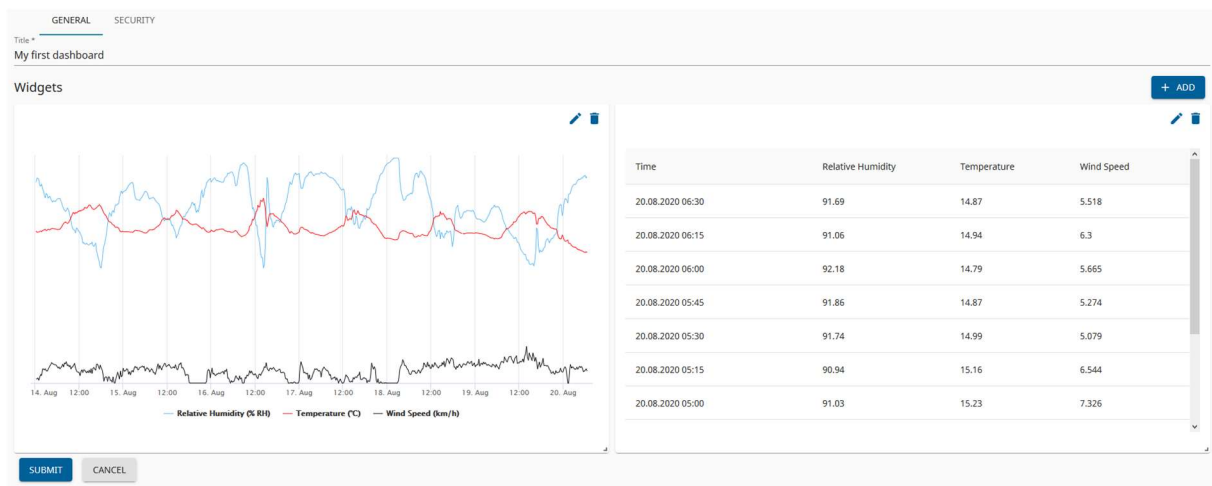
GENERAL SECURITY

Title *
My first dashboard

Widgets

+ ADD

14. Aug 12:00 15. Aug 12:00 16. Aug 12:00 17. Aug 12:00 18. Aug 12:00 19. Aug 12:00 20. Aug

— Relative Humidity (% RH) — Temperature (°C) — Wind Speed (km/h)

| Time | Relative Humidity | Temperature | Wind Speed |
|---|---|---|---|
| 20.08.2020 06:30 | 91.69 | 14.87 | 5.518 |
| 20.08.2020 06:15 | 91.06 | 14.94 | 6.3 |
| 20.08.2020 06:00 | 92.18 | 14.79 | 5.665 |
| 20.08.2020 05:45 | 91.86 | 14.87 | 5.274 |
| 20.08.2020 05:30 | 91.74 | 14.99 | 5.079 |
| 20.08.2020 05:15 | 90.94 | 15.16 | 6.544 |
| 20.08.2020 05:00 | 91.03 | 15.23 | 7.326 |

SUBMIT CANCEL